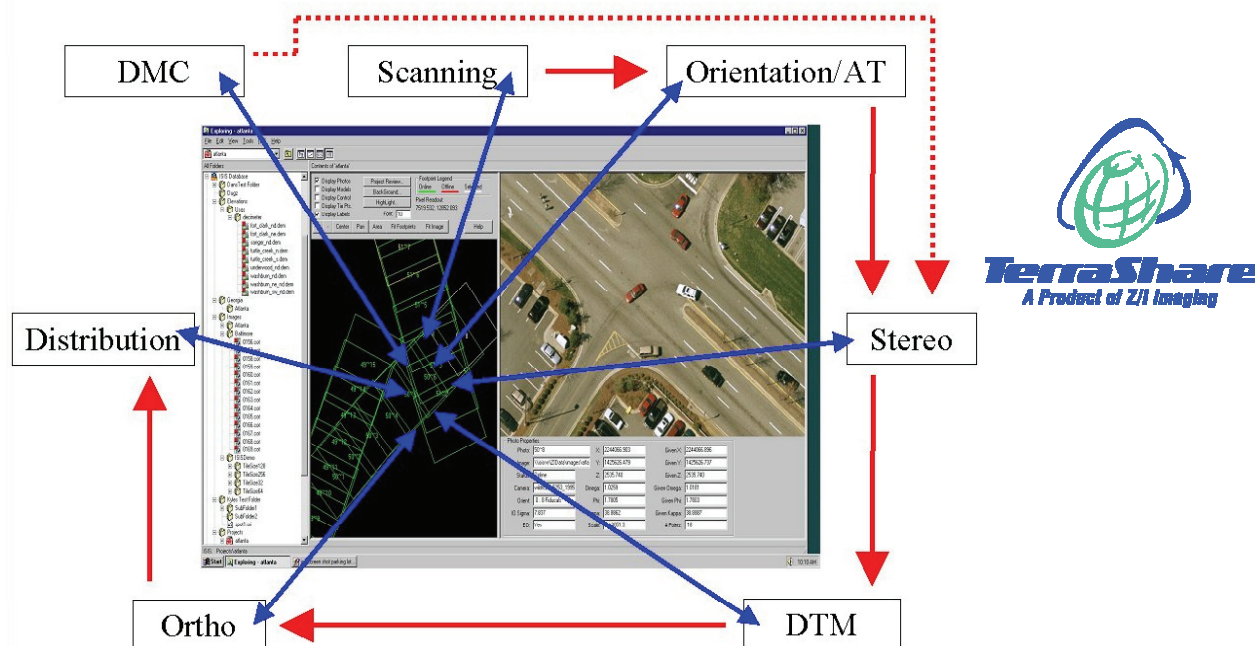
DMC

Scanning

Orientation/AT

TerraShare
A Product of Z/I Imaging

Distribution

Stereo

Ortho

DTM

Exploring - atlanta

File Edit View Tools Help

All Folders

Contents of 'atlanta'

Display Photos
Display Models
Display Control
Display Tie Pts
Display Labels

Project Review...
BackGround...
HighLight...
Font:

Footprint Legend
Online
Offline
Selected

Pixel Readout

Center
Pan
Area
Fit Footprints
Fit Image
Help

ISIS Database
DataTest Folder
Elevations
Usgs
decimeter
Georgia
atlanta
Images
Atlanta
Baltimore
ISISDemo
TileSize128
TileSize256
TileSize32
TileSize64
Kyles Test Folder
SubFolder1
SubFolder2
Projects
atlanta

Photo Properties
Photo:
Image:
Status: Online
Camera:
Orient:
IO Sigma:
EO:
X:
Y:
Z:
Omega:
Phi:
Kappa:
Scale:
Given X:
Given Y:
Given Z:
Given Omega:
Given Phi:
Given Kappa:
# Points:

ISIS: Project/atlanta

Start
Exploring - atlanta